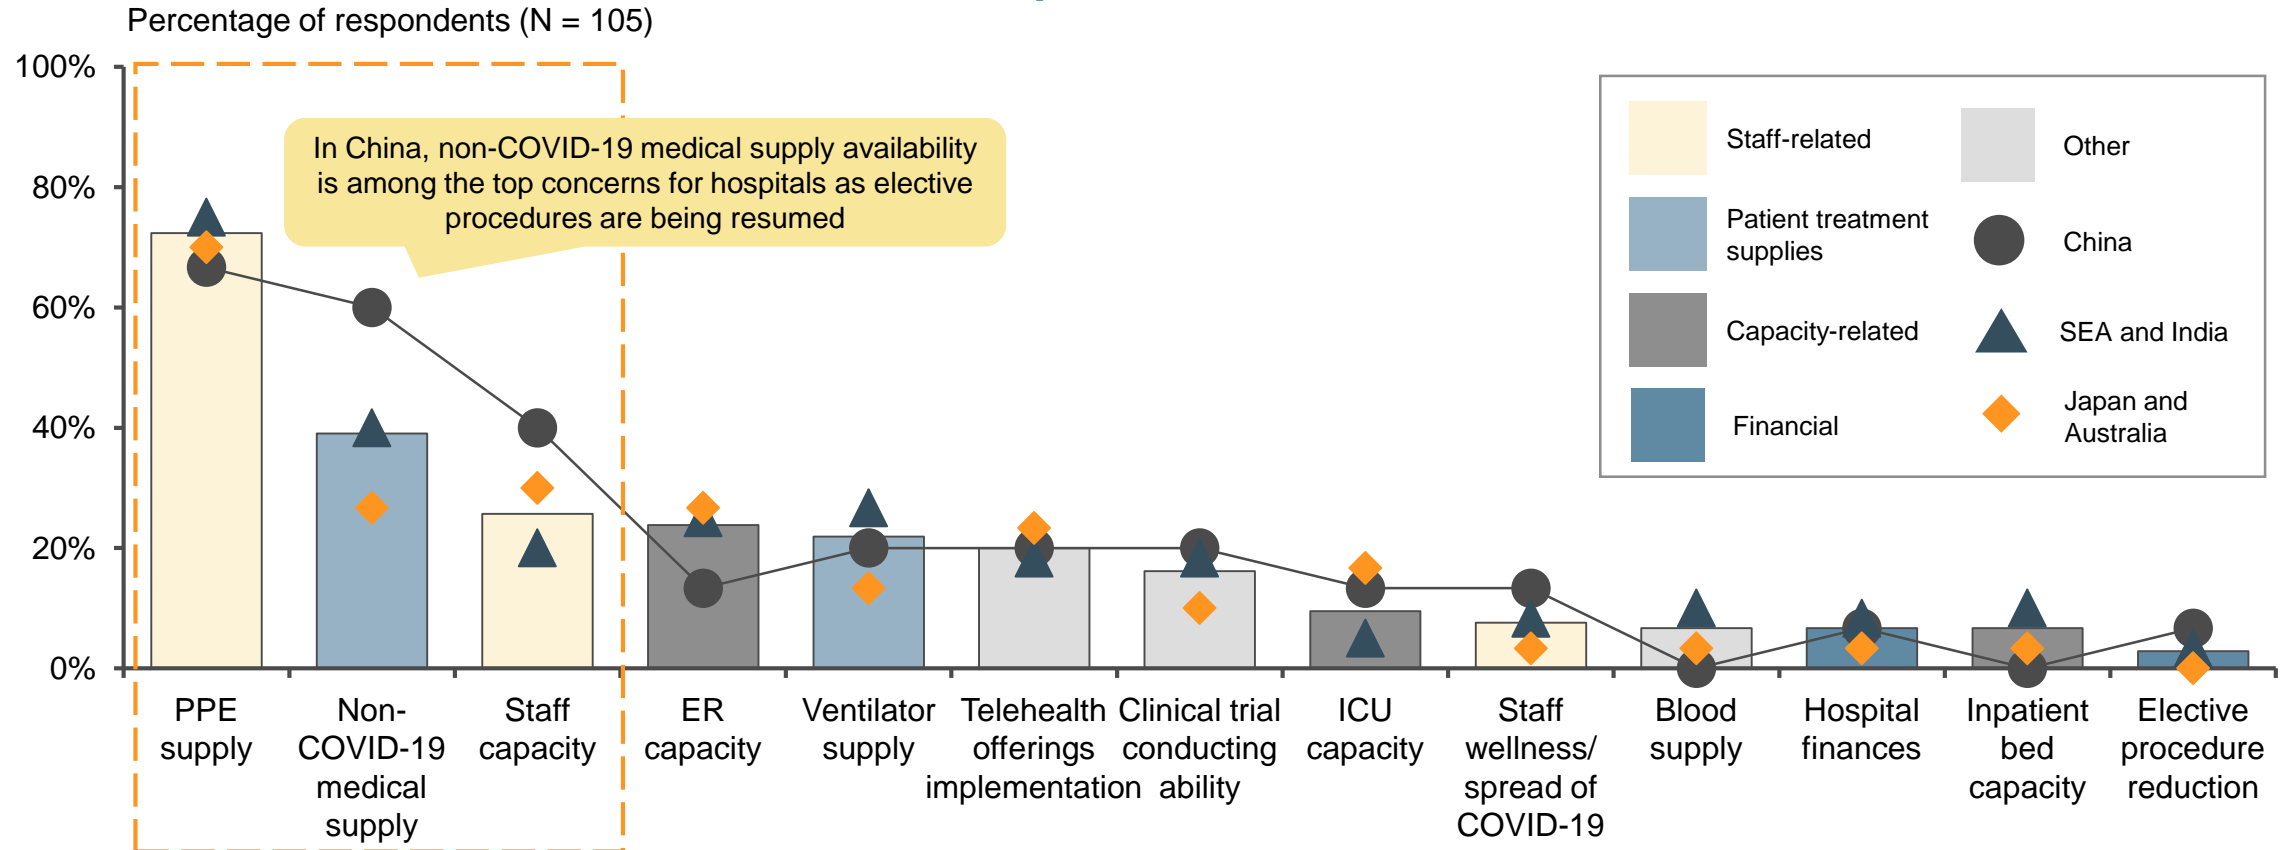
Percentage of respondents (N = 105)

100%
80%
60%
40%
20%
0%

In China, non-COVID-19 medical supply availability is among the top concerns for hospitals as elective procedures are being resumed

Staff-related
Other
Patient treatment supplies
China
Capacity-related
SEA and India
Financial
Japan and Australia

PPE supply
Non-COVID-19 medical supply
Staff capacity
ER capacity
Ventilator supply
Telehealth offerings implementation
Clinical trial conducting ability
ICU capacity
Staff wellness/ spread of COVID-19
Blood supply
Hospital finances
Inpatient bed capacity
Elective procedure reduction